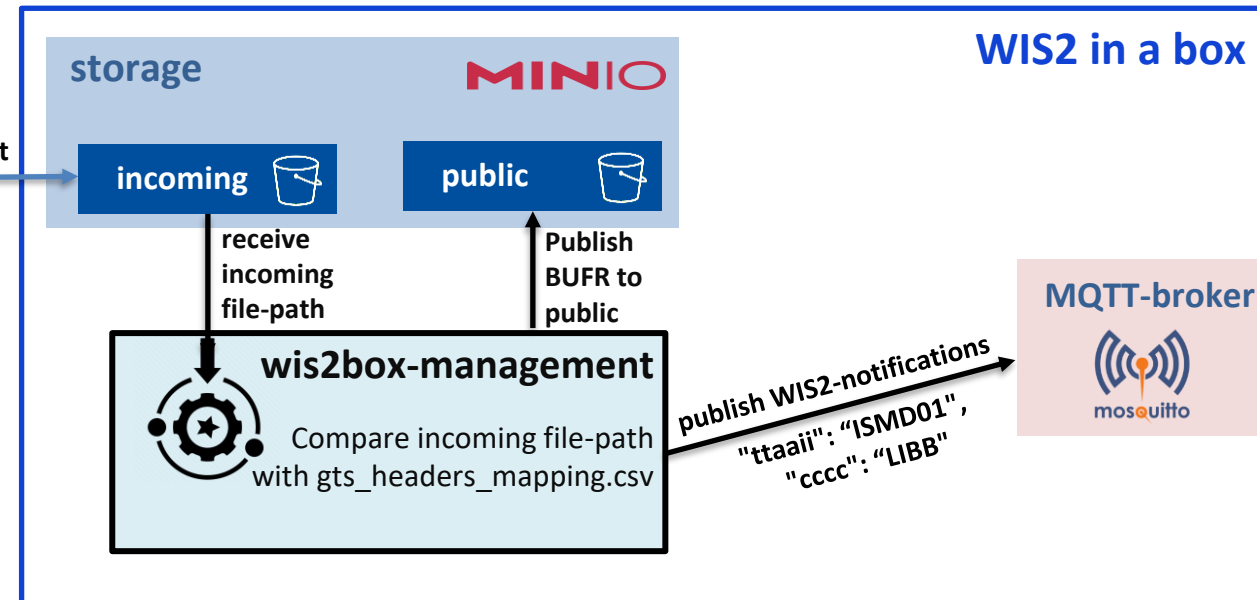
WIS2 in a box

storage

MINIO

t

incoming

public

receive incoming file-path

Publish BUFR to public

MQTT-broker

mosquitto

wis2box-management

Compare incoming file-path with gts_headers_mapping.csv

publish WIS2-notifications

"ttaaii": "ISMD01",

"cccc": "LIBB"